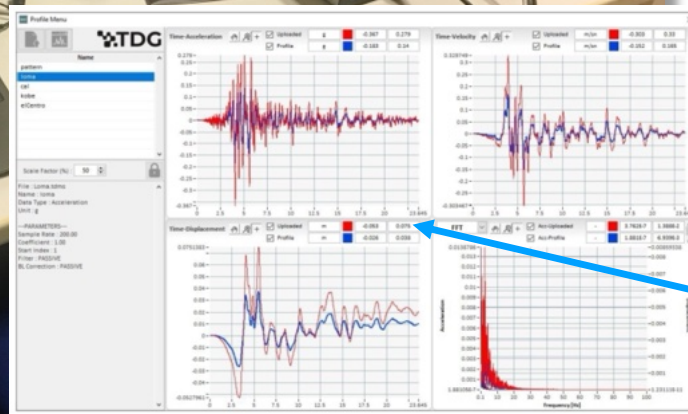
Profile Menu

TDG

Name
pattern
loma
cel
kobe
elCentro

Scale Factor (%): 50

File : Loma.tdms
Name : loma
Data Type : Acceleration
Unit : g

---PARAMETERS---
Sample Rate : 200.00
Coefficient : 1.00
Start Index : 1
Filter : PASSIVE
BL Correction : PASSIVE

Time-Acceleration
Uploaded g -0.367 0.279
Profile g -0.183 0.14

Time-Velocity
Uploaded m/sn -0.303 0.33
Profile m/sn -0.152 0.165

Time-Displacement
Uploaded m -0.053 0.075
Profile m -0.026 0.038

FFT
Acc-Uploaded
Acc-Profile

Acceleration
Frequency [Hz]